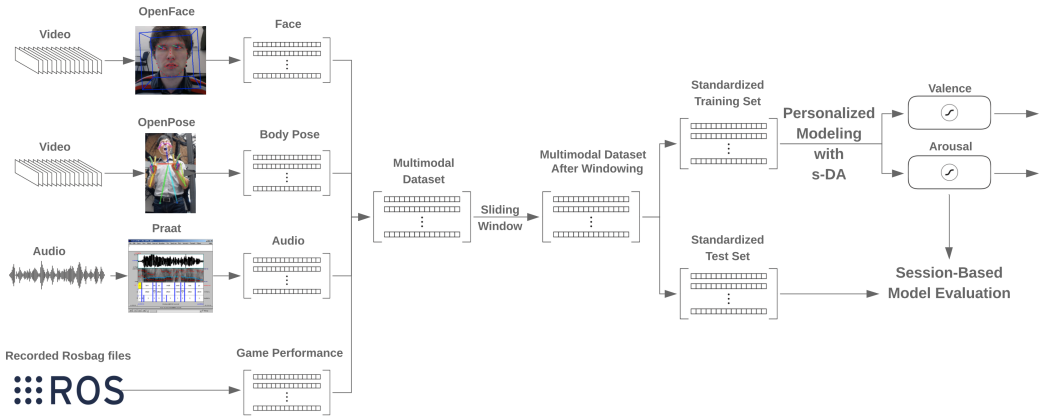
Video

OpenFace

Face

Video

OpenPose

Body Pose

Audio

Praat

Audio

Recorded Rosbag files

ROS

Game Performance

Multimodal Dataset

Sliding Window

Multimodal Dataset After Windowing

Standardized Training Set

Personalized Modeling with s-DA

Valence

Arousal

Standardized Test Set

Session-Based Model Evaluation